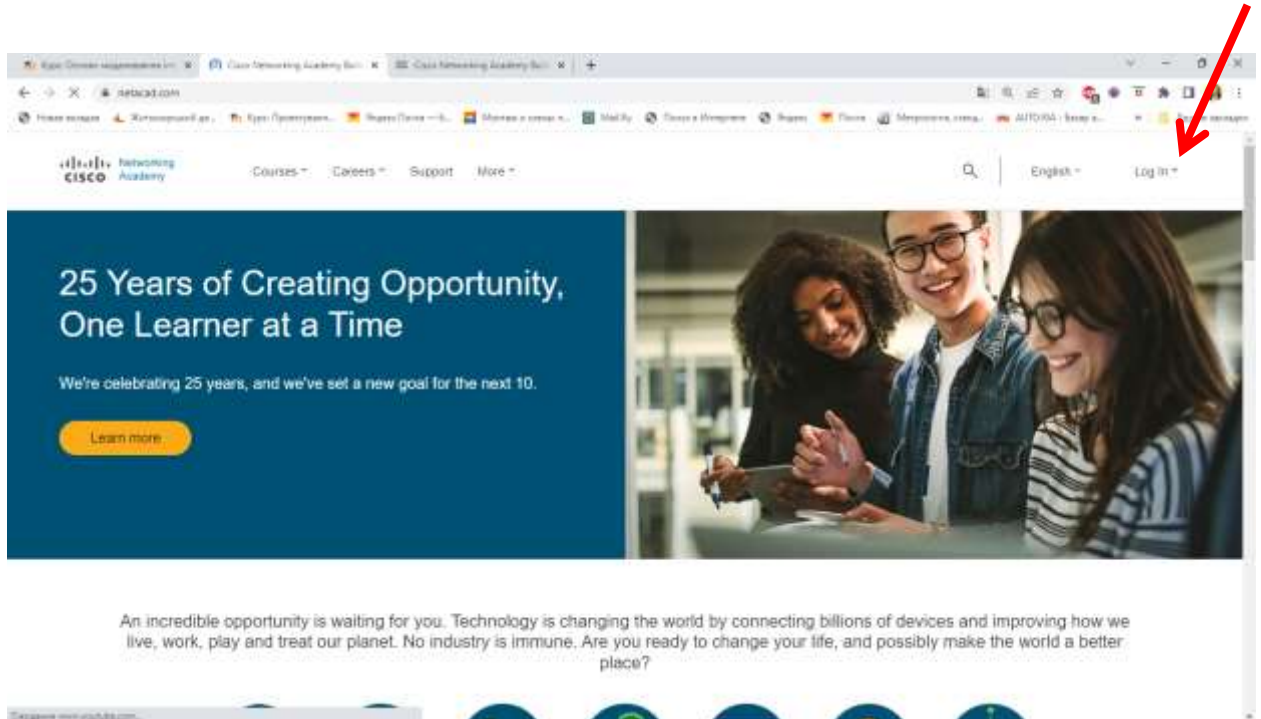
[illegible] | Cisco Networking Academy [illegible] | Cisco Networking Academy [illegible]

netacad.com

CISCO Networking Academy

Courses Careers Support More

English Log In

25 Years of Creating Opportunity, One Learner at a Time

We're celebrating 25 years, and we've set a new goal for the next 10.

Learn more

An incredible opportunity is waiting for you. Technology is changing the world by connecting billions of devices and improving how we live, work, play and treat our planet. No industry is immune. Are you ready to change your life, and possibly make the world a better place?